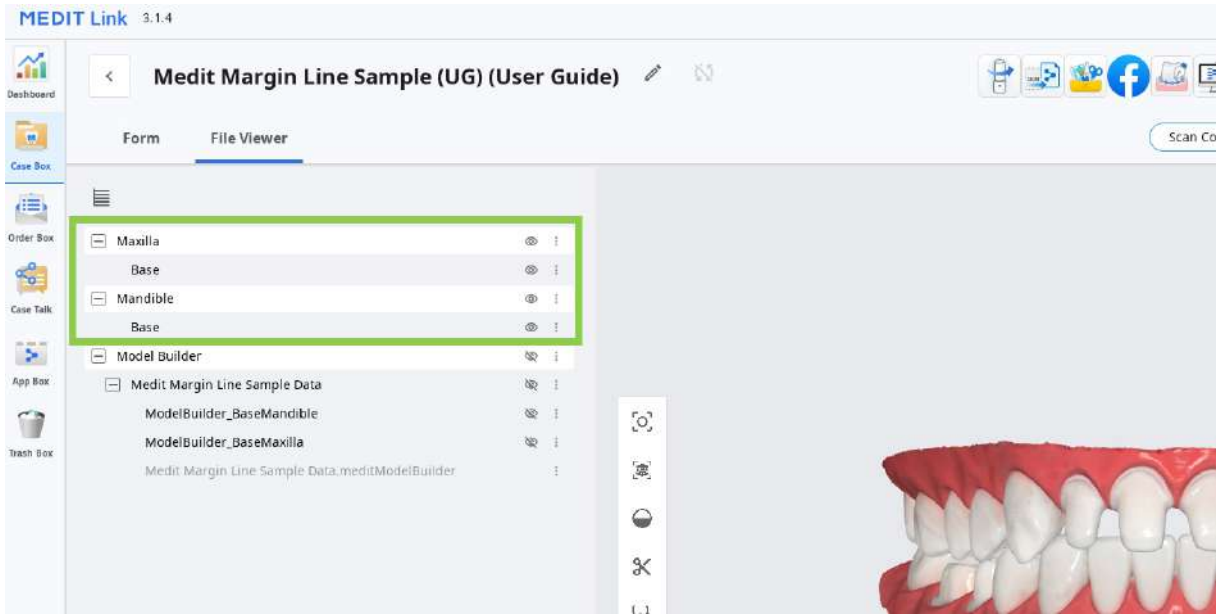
MEDIT Link 3.1.4

Dashboard

Case Box

Order Box

Case Talk

App Box

Trash Box

<

Medit Margin Line Sample (UG) (User Guide)

Form

File Viewer

Scan Co

Maxilla

Base

Mandible

Base

Model Builder

Medit Margin Line Sample Data

ModelBuilder_BaseMandible

ModelBuilder_BaseMaxilla

Medit Margin Line Sample Data.meditModelBuilder